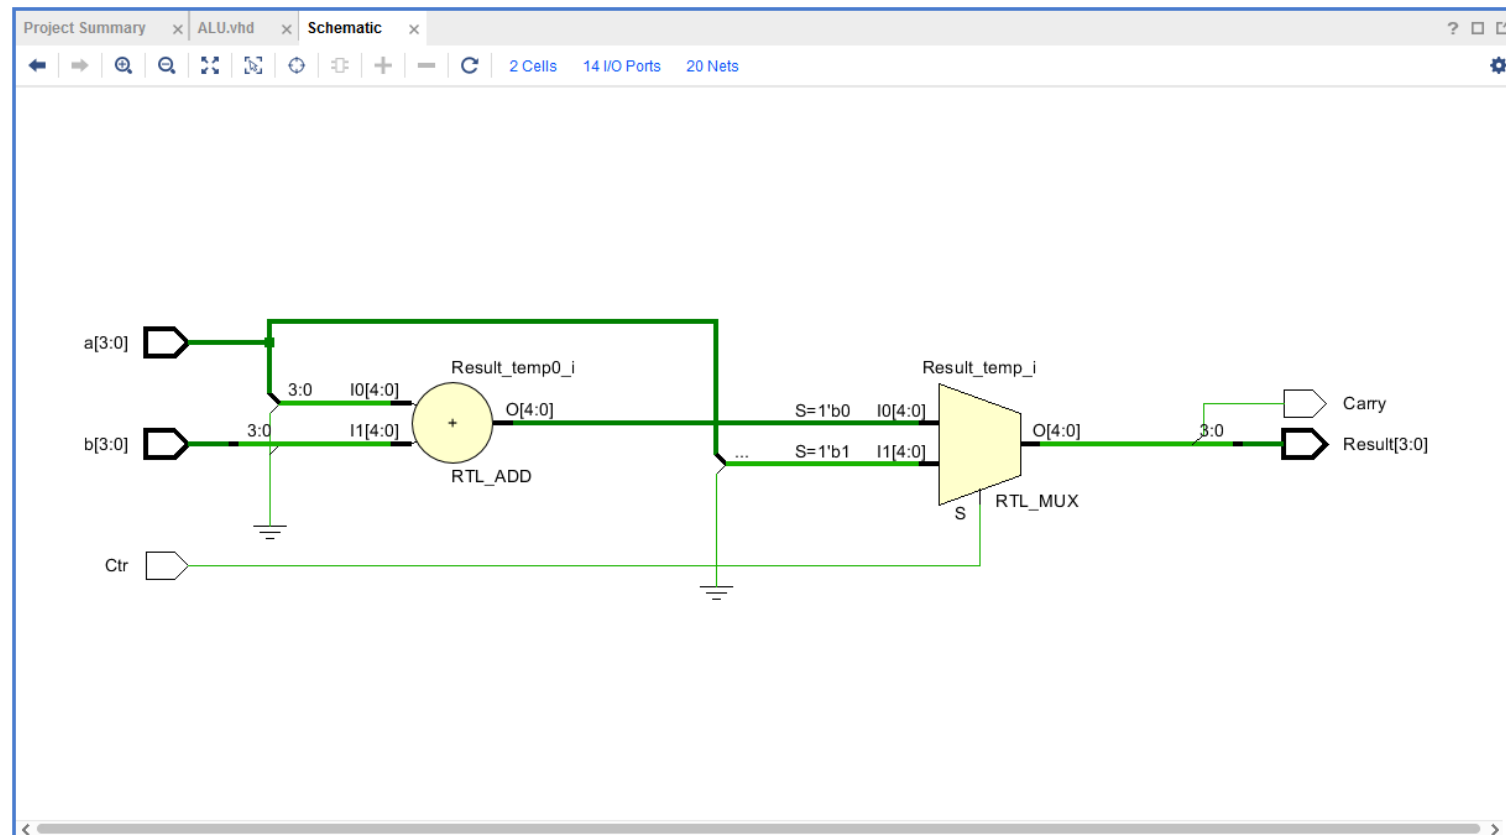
Project Summary × ALU.vhd × Schematic ×

? 

2 Cells 14 I/O Ports 20 Nets

a[3:0]

b[3:0]

Ctr

3:0

3:0

I0[4:0]

I1[4:0]

Result_temp0_i

+

O[4:0]

RTL_ADD

...

S=1'b0

S=1'b1

I0[4:0]

I1[4:0]

Result_temp_i

O[4:0]

S

RTL_MUX

3:0

Carry

Result[3:0]